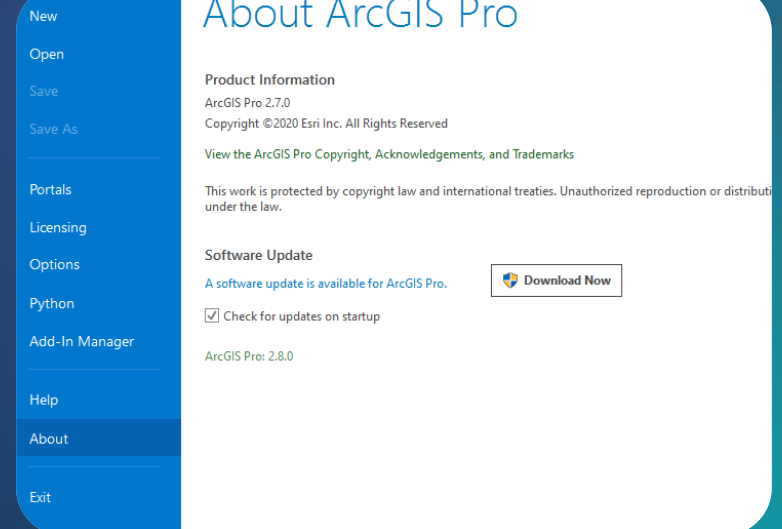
New
Open
Save
Save As
Portals
Licensing
Options
Python
Add-In Manager
Help
About
Exit

About ArcGIS Pro

Product Information
ArcGIS Pro 2.7.0
Copyright ©2020 Esri Inc. All Rights Reserved

View the ArcGIS Pro Copyright, Acknowledgements, and Trademarks

This work is protected by copyright law and international treaties. Unauthorized reproduction or distributi under the law.

Software Update
A software update is available for ArcGIS Pro.
Download Now
Check for updates on startup

ArcGIS Pro: 2.8.0